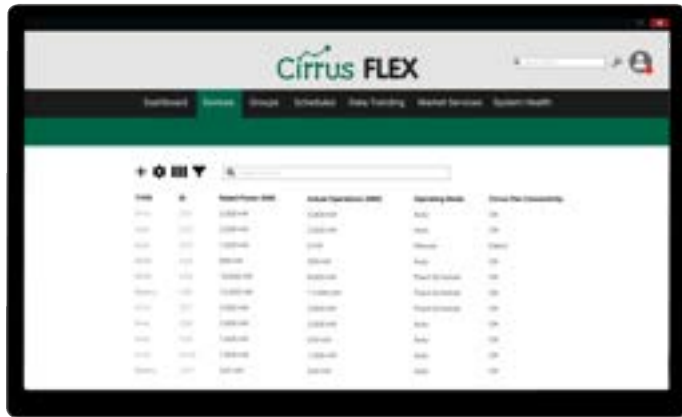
Cirrus FLEX

Dashboard Devices Groups Schedules Data Trending Market Services System Health

| Type | ID | Rated Power (kW) | Actual Operations (kW) | Operating Mode | Cirrus Flex Connectivity |
|---|---|---|---|---|---|
| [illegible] | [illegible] | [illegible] | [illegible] | Auto | On |
| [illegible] | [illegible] | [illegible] | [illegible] | Auto | On |
| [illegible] | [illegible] | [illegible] | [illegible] | Manual | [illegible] |
| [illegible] | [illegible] | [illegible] | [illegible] | Auto | On |
| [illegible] | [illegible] | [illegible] | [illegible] | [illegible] | On |
| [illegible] | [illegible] | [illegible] | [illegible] | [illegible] | On |
| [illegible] | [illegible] | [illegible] | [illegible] | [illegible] | On |
| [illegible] | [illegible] | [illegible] | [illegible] | Auto | On |
| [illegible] | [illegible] | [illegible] | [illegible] | Auto | On |
| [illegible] | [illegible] | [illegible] | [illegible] | Auto | On |
| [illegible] | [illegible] | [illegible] | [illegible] | Auto | On |